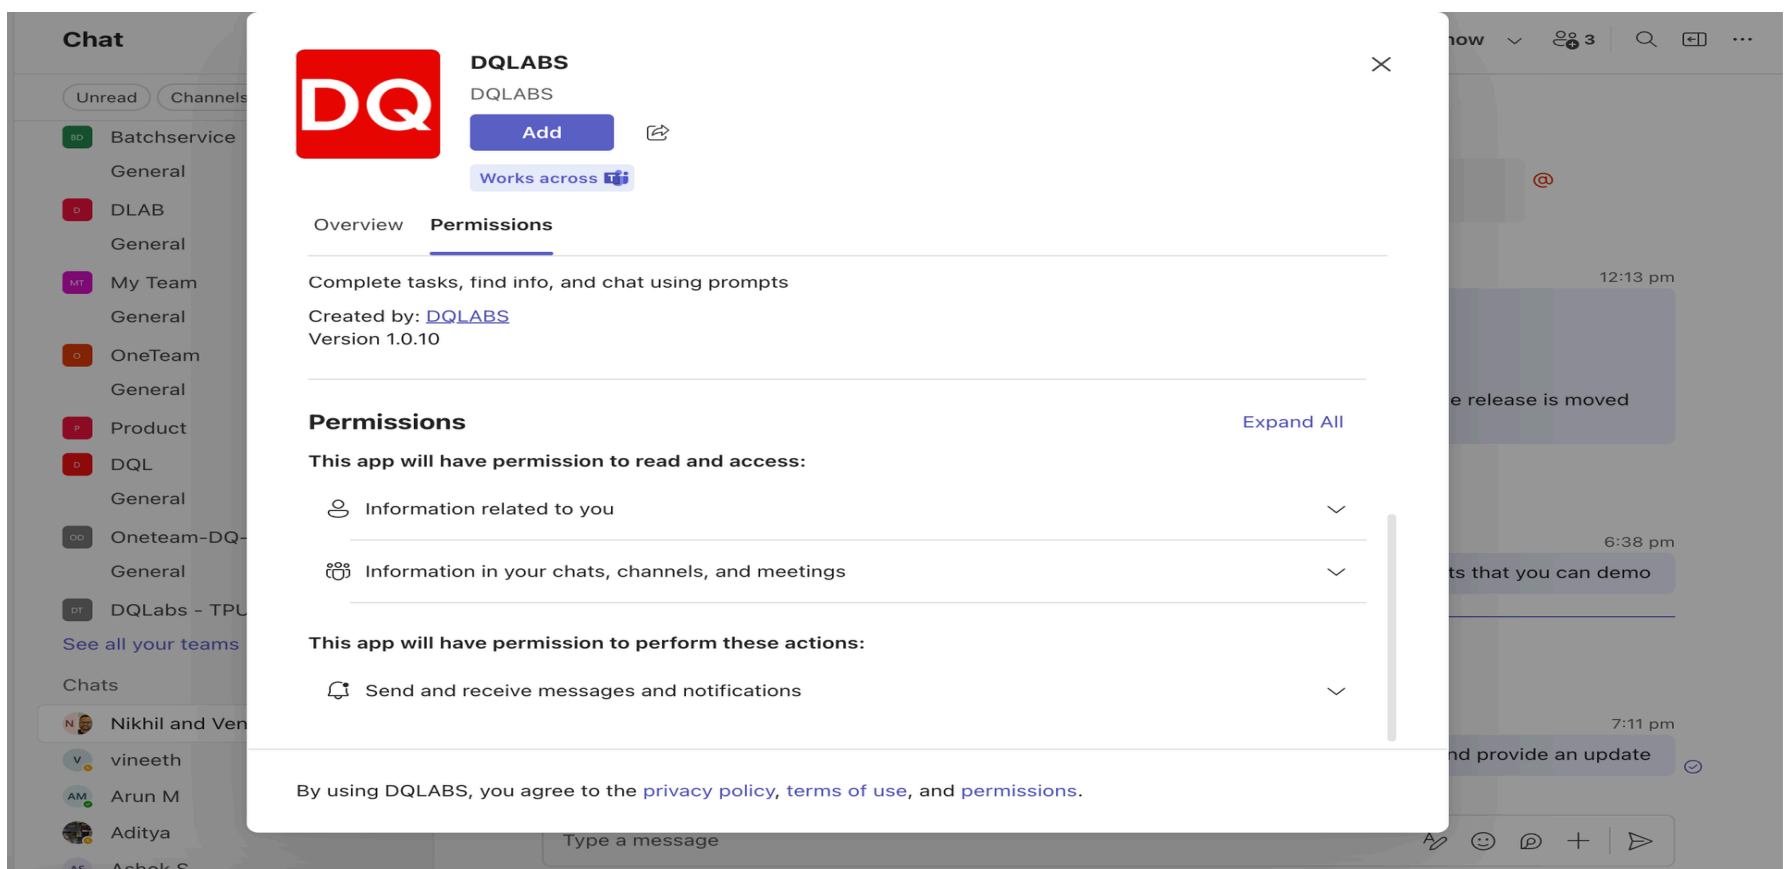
Chat

Unread Channels

BD Batchservice
General
D DLAB
General
MT My Team
General
O OneTeam
General
P Product
D DQL
General
OD Oneteam-DQ-
General
DT DQLabs - TPU
See all your teams

Chats
N Nikhil and Ven
V vineeth
AM Arun M
Aditya
AS Ashok S

DQ

DQLABS
DQLABS
Add
Works across

Overview Permissions

Complete tasks, find info, and chat using prompts

Created by: DQLABS
Version 1.0.10

Permissions Expand All

This app will have permission to read and access:

Information related to you

Information in your chats, channels, and meetings

This app will have permission to perform these actions:

Send and receive messages and notifications

By using DQLABS, you agree to the privacy policy, terms of use, and permissions.

now 3

@

12:13 pm
e release is moved

6:38 pm
ts that you can demo

7:11 pm
nd provide an update

Type a message